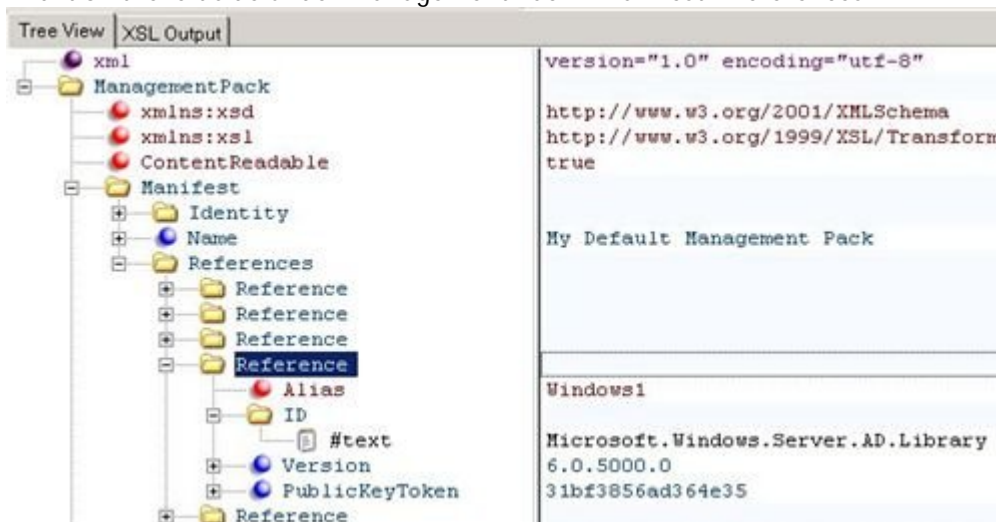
Tree View | XSL Output

xml
ManagementPack
xmlns:xsd
xmlns:xsl
ContentReadable
Manifest
Identity
Name
References
Reference
Reference
Reference
Reference
Alias
ID
#text
Version
PublicKeyToken
Reference

version="1.0" encoding="utf-8"

http://www.w3.org/2001/XMLSchema
http://www.w3.org/1999/XSL/Transform
true

My Default Management Pack

Windows1

Microsoft.Windows.Server.AD.Library
6.0.5000.0
31bf3856ad364e35